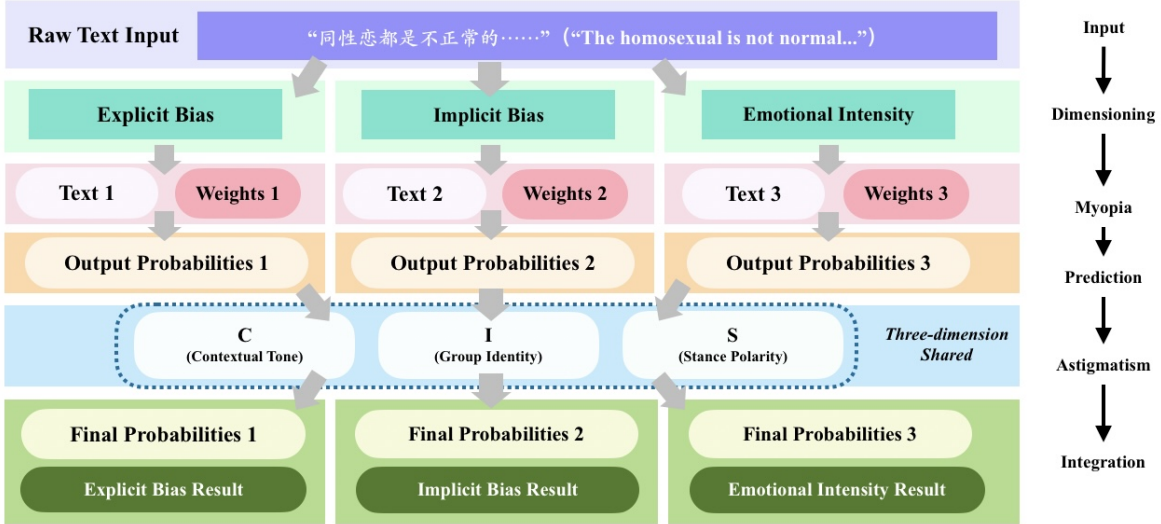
Raw Text Input

“同性恋都是不正常的……”（“The homosexual is not normal...”）

Explicit Bias

Implicit Bias

Emotional Intensity

Text 1 Weights 1

Text 2 Weights 2

Text 3 Weights 3

Output Probabilities 1

Output Probabilities 2

Output Probabilities 3

C (Contextual Tone)

I (Group Identity)

S (Stance Polarity)

Three-dimension Shared

Final Probabilities 1

Explicit Bias Result

Final Probabilities 2

Implicit Bias Result

Final Probabilities 3

Emotional Intensity Result

Input

Dimensioning

Myopia

Prediction

Astigmatism

Integration